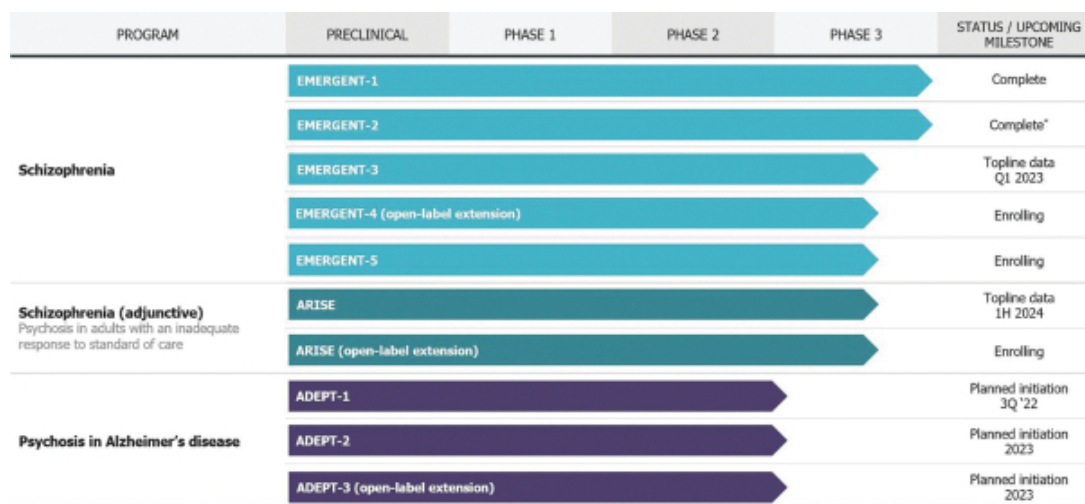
| PROGRAM | PRECLINICAL | PHASE 1 | PHASE 2 | PHASE 3 | STATUS / UPCOMING MILESTONE |
|---|---|---|---|---|---|
| Schizophrenia | EMERGENT-1 | | | | Complete |
| | EMERGENT-2 | | | | Complete* |
| | EMERGENT-3 | | | | Topline data Q1 2023 |
| | EMERGENT-4 (open-label extension) | | | | Enrolling |
| | EMERGENT-5 | | | | Enrolling |
| Schizophrenia (adjunctive) Psychosis in adults with an inadequate response to standard of care | ARISE | | | | Topline data 1H 2024 |
| | ARISE (open-label extension) | | | | Enrolling |
| Psychosis in Alzheimer's disease | ADEPT-1 | | | | Planned initiation 3Q '22 |
| | ADEPT-2 | | | | Planned initiation 2023 |
| | ADEPT-3 (open-label extension) | | | | Planned initiation 2023 |